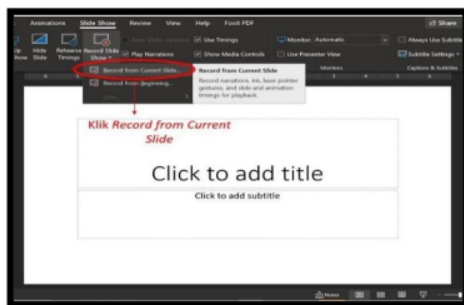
Animations Slide Show Review View Help Foxit PDF Share

Up Show Hide Slide Rehearse Timings Record Slide Show

Keep Slides Updated Play Narrations Use Timings Show Media Controls Monitor: Automatic Use Presenter View Always Use Subtitles Subtitle Settings

Monitors Captions & Subtitles

Record from Current Slide...

Record from Beginning...

Clear

Record from Current Slide

Record narrations, ink, laser pointer gestures, and slide and animation timings for playback.

Klik Record from Current Slide

Click to add title

Click to add subtitle

Notes